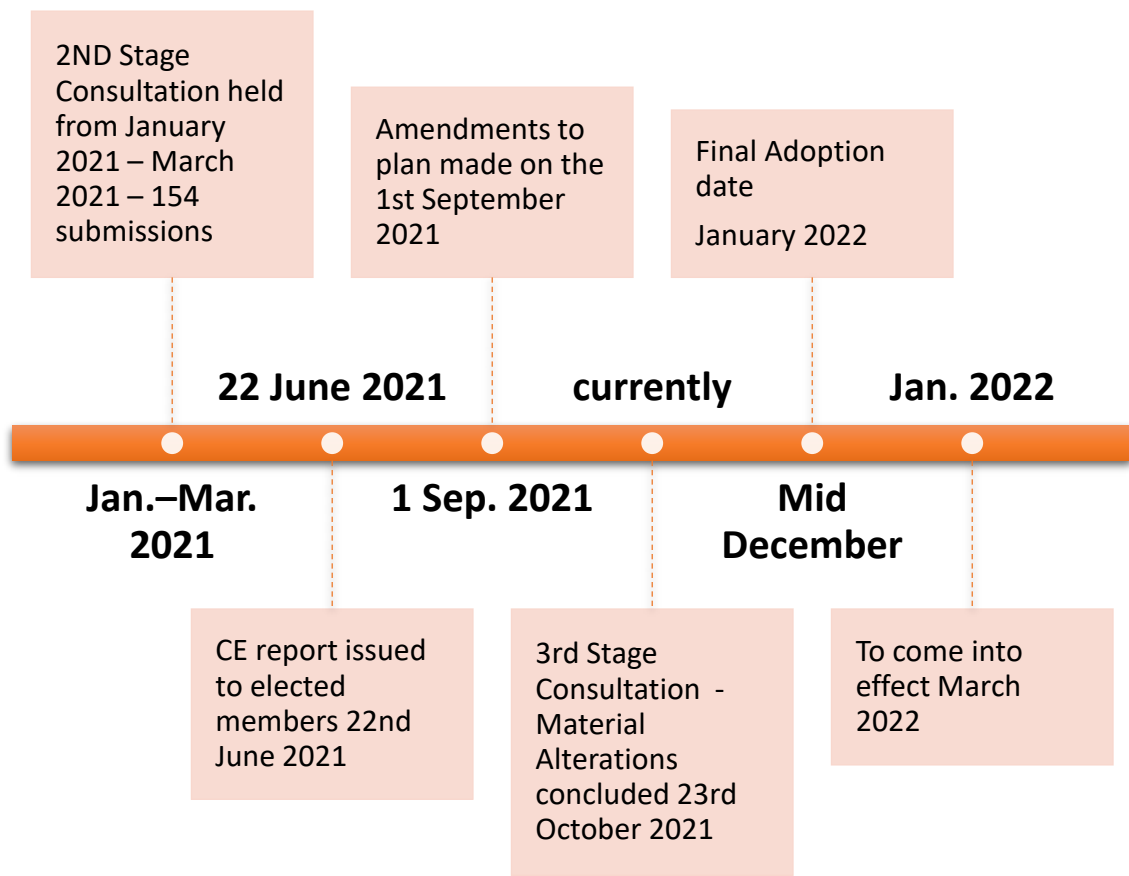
2ND Stage Consultation held from January 2021 – March 2021 – 154 submissions

Amendments to plan made on the 1st September 2021

Final Adoption date

January 2022

22 June 2021

currently

Jan. 2022

Jan.–Mar. 2021

1 Sep. 2021

Mid December

CE report issued to elected members 22nd June 2021

3rd Stage Consultation - Material Alterations concluded 23rd October 2021

To come into effect March 2022